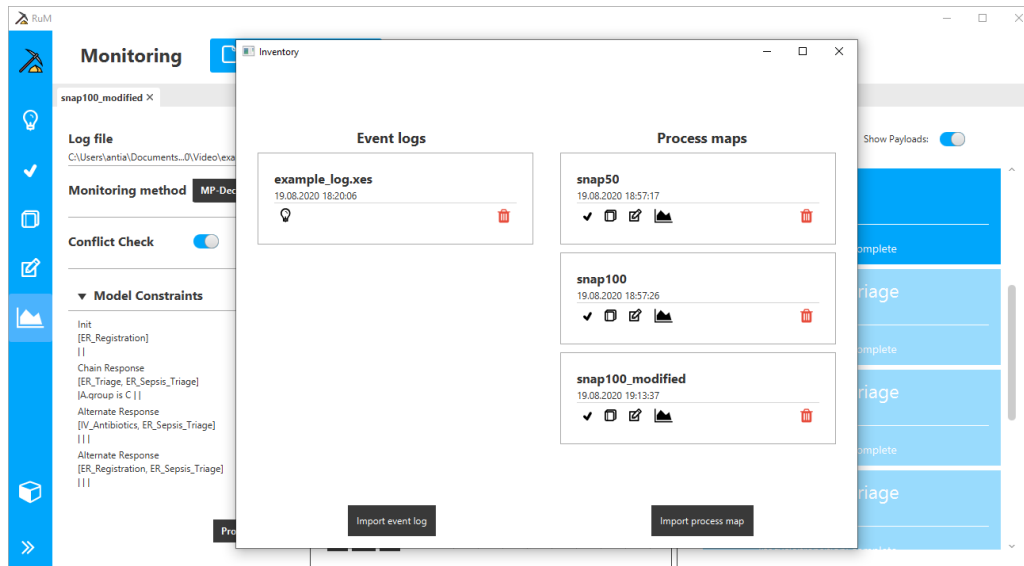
RuM

Monitoring

snap100_modified ×

Log file
C:\Users\antia\Documents...0\Video\exa

Monitoring method MP-Dec

Conflict Check

▼ Model Constraints

Init
[ER_Registration]
| |
Chain Response
[ER_Triage, ER_Sepsis_Triage]
|A.group is C | |
Alternate Response
[IV_Antibiotics, ER_Sepsis_Triage]
| | |
Alternate Response
[ER_Registration, ER_Sepsis_Triage]
| | |

Pro

Show Payloads:

omplete

riage

omplete

riage

omplete

riage

Inventory

Event logs

example_log.xes
19.08.2020 18:20:06

Process maps

snap50
19.08.2020 18:57:17

snap100
19.08.2020 18:57:26

snap100_modified
19.08.2020 19:13:37

Import event log

Import process map